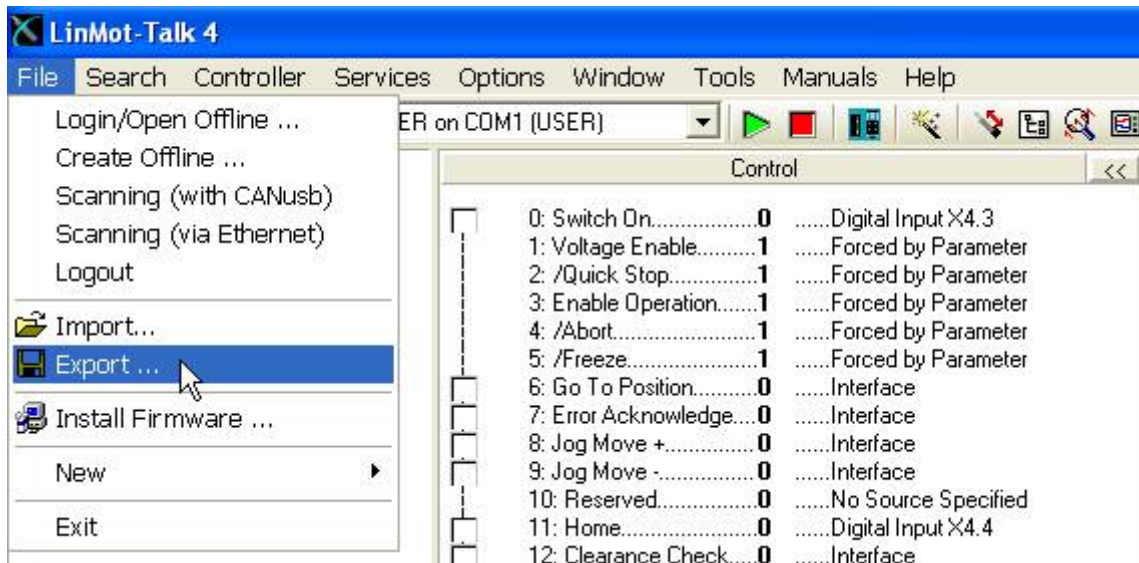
LinMot-Talk 4

File Search Controller Services Options Window Tools Manuals Help

Login/Open Offline ...
Create Offline ...
Scanning (with CANusb)
Scanning (via Ethernet)
Logout

Import...
Export ...

Install Firmware ...

New

Exit

ER on COM1 (USER)

Control <<

0: Switch On.................0 ......Digital Input X4.3
1: Voltage Enable..........1 ......Forced by Parameter
2: /Quick Stop..............1 ......Forced by Parameter
3: Enable Operation.......1 ......Forced by Parameter
4: /Abort.......................1 ......Forced by Parameter
5: /Freeze......................1 ......Forced by Parameter
6: Go To Position...........0 ......Interface
7: Error Acknowledge....0 ......Interface
8: Jog Move +...............0 ......Interface
9: Jog Move -................0 ......Interface
10: Reserved.................0 ......No Source Specified
11: Home.......................0 ......Digital Input X4.4
12: Clearance Check.....0 ......Interface